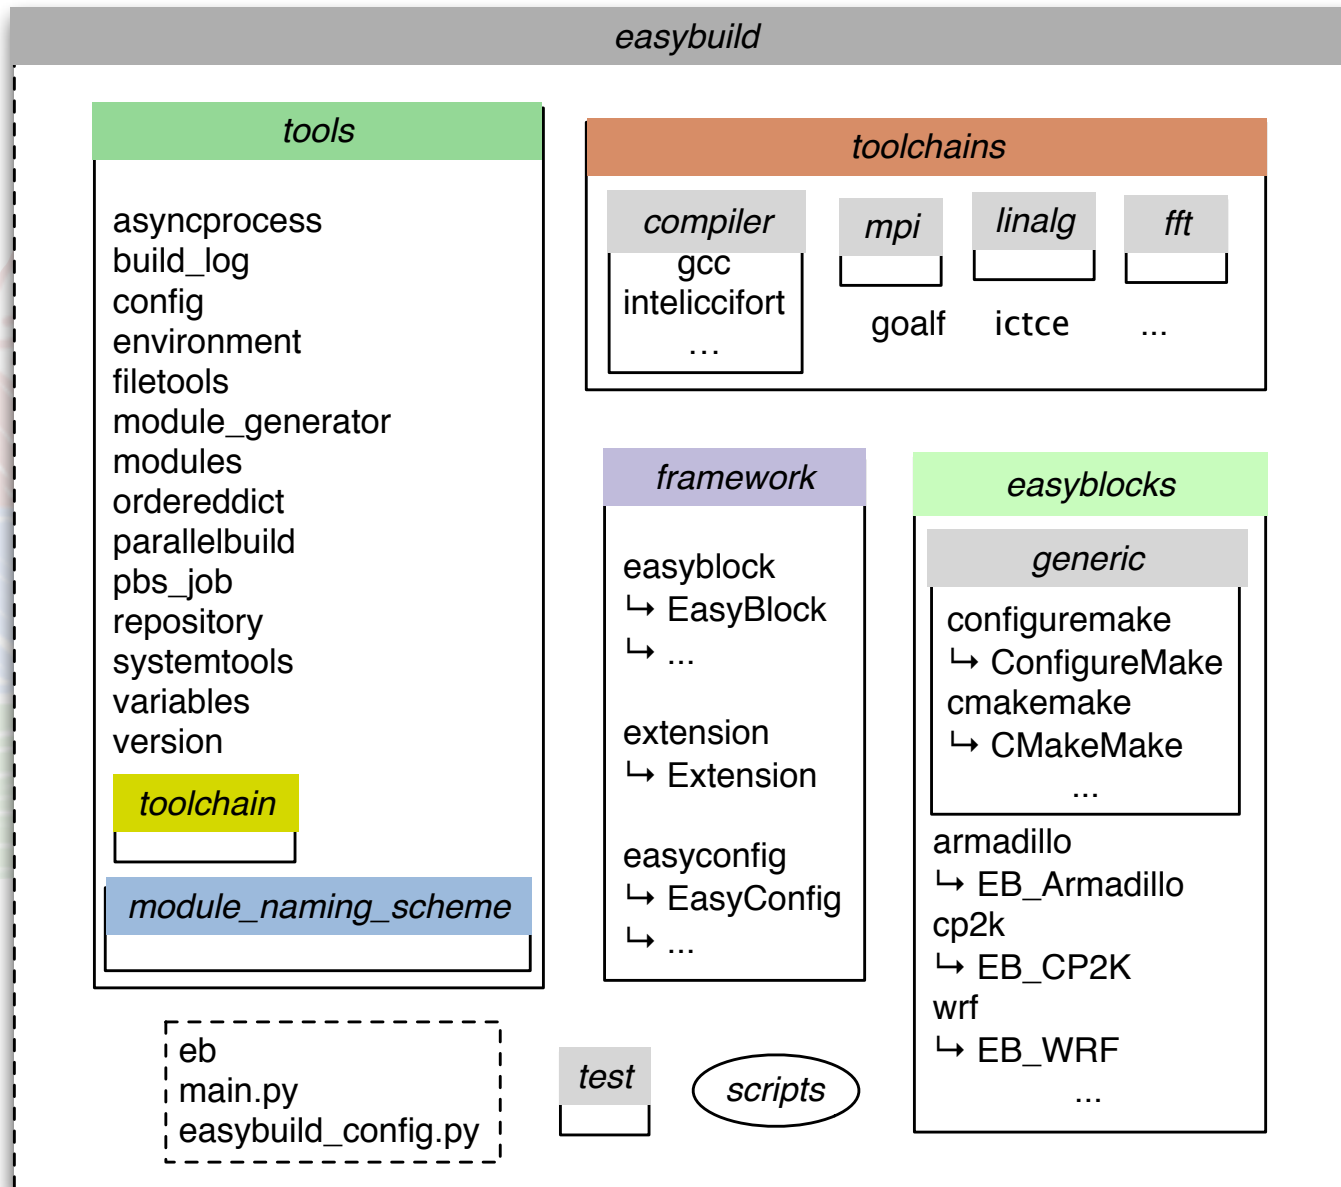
easybuild

tools

asyncprocess
build_log
config
environment
filetools
module_generator
modules
ordereddict
parallelbuild
pbs_job
repository
systemtools
variables
version

toolchain

module_naming_scheme

toolchains

compiler
gcc
inteliccifort
...

mpi

linalg

fft

goalf ictce ...

framework

easyblock
↳ EasyBlock
↳ ...

extension
↳ Extension

easyconfig
↳ EasyConfig
↳ ...

easyblocks

generic

configuremake
↳ ConfigureMake
cmakemake
↳ CMakeMake
...

armadillo
↳ EB_Armadillo
cp2k
↳ EB_CP2K
wrf
↳ EB_WRF
...

eb
main.py
easybuild_config.py

test

scripts